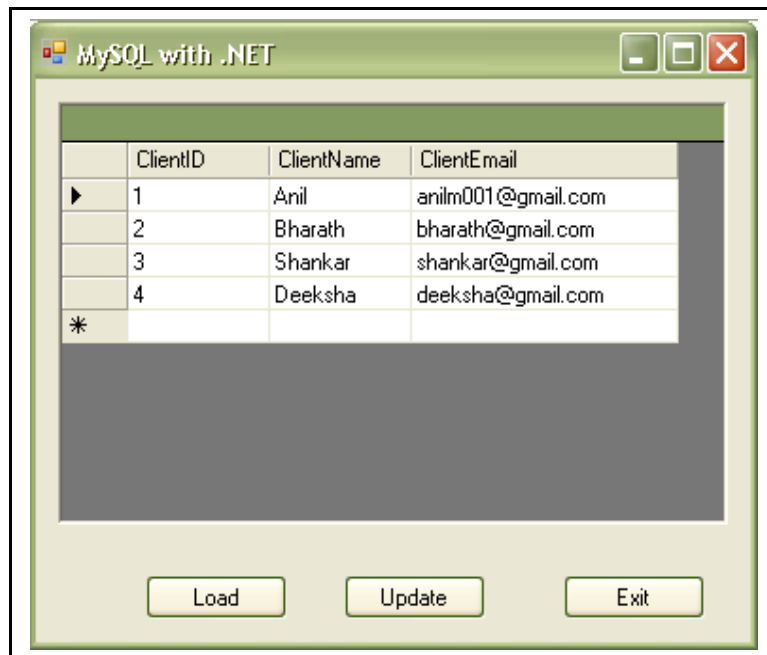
MySQL with .NET

| | ClientID | ClientName | ClientEmail |
|---|---|---|---|
| ▶ | 1 | Anil | anilm001@gmail.com |
| | 2 | Bharath | bharath@gmail.com |
| | 3 | Shankar | shankar@gmail.com |
| | 4 | Deeksha | deeksha@gmail.com |
| * | | | |

Load Update Exit